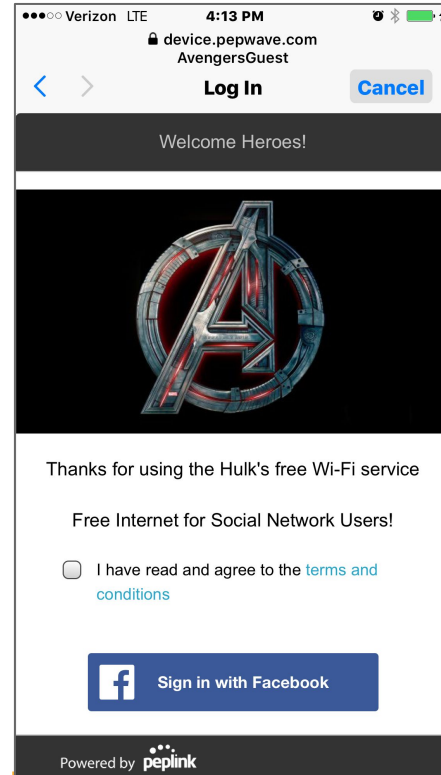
●●●○○ Verizon LTE 4:13 PM

device.pepwave.com
AvengersGuest

Log In

Cancel

Welcome Heroes!

Thanks for using the Hulk's free Wi-Fi service

Free Internet for Social Network Users!

I have read and agree to the terms and conditions

Sign in with Facebook

Powered by peplink